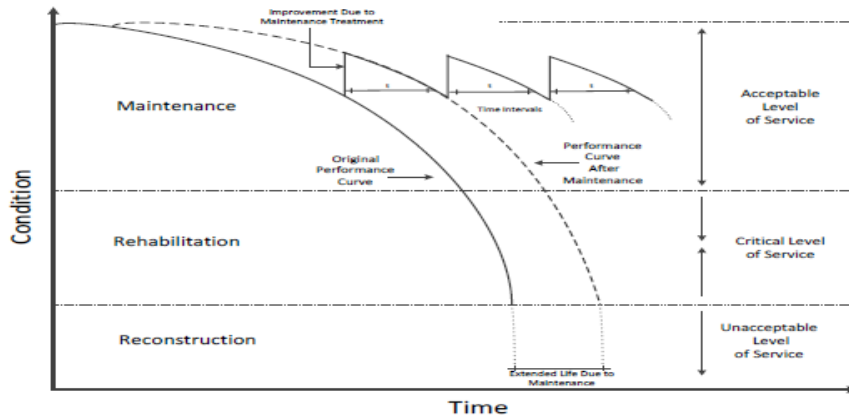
Improvement Due to Maintenance Treatment

t

t

t

Time Intervals

Maintenance

Acceptable Level of Service

Original Performance Curve

Performance Curve After Maintenance

Condition

Rehabilitation

Critical Level of Service

Reconstruction

Unacceptable Level of Service

Extended Life Due to Maintenance

Time